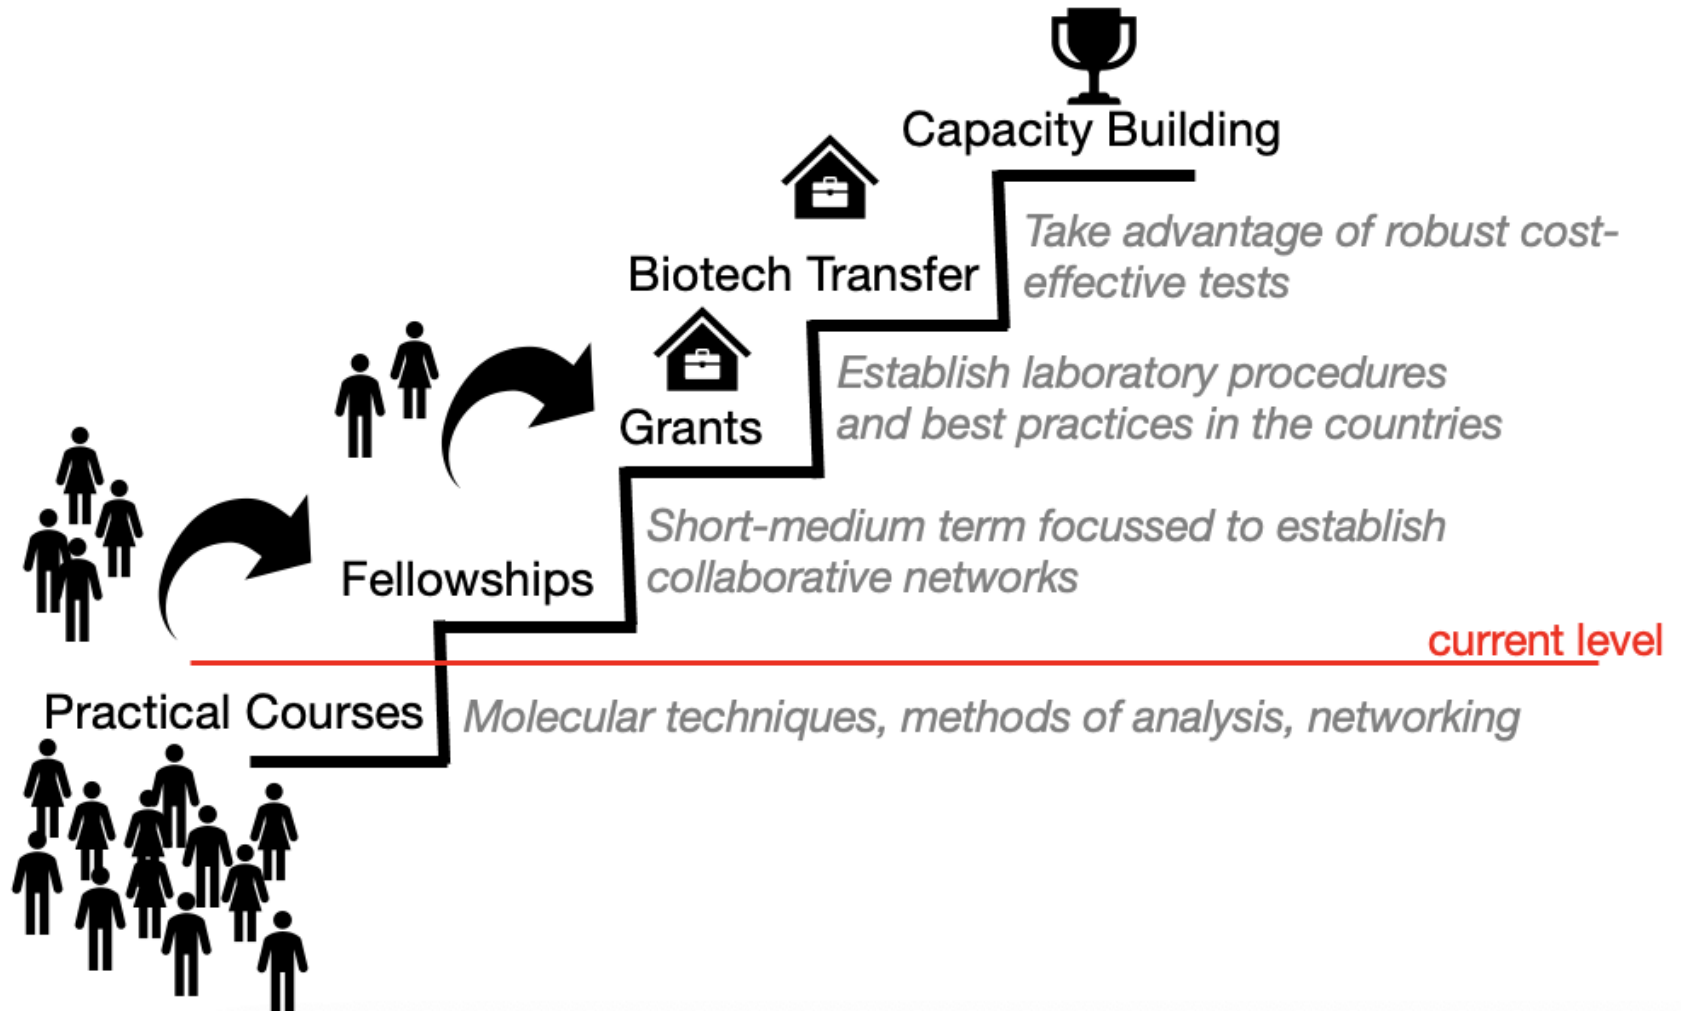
Capacity Building

Take advantage of robust cost-effective tests

Biotech Transfer

Establish laboratory procedures and best practices in the countries

Grants

Short-medium term focussed to establish collaborative networks

Fellowships

current level

Practical Courses

Molecular techniques, methods of analysis, networking